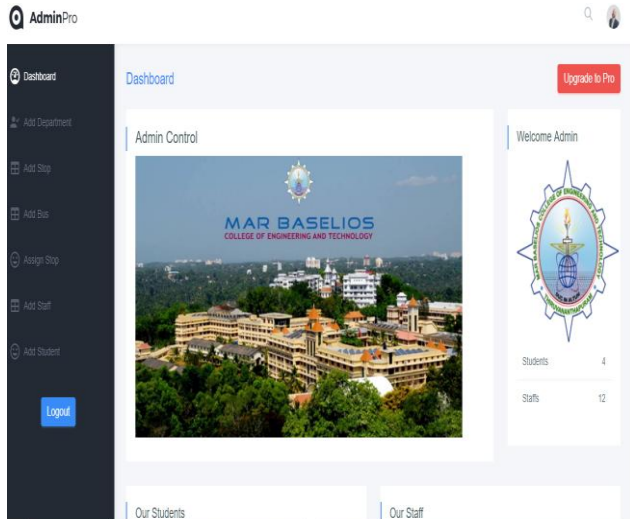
AdminPro

Dashboard
Add Department
Add Stop
Add Bus
Assign Stop
Add Staff
Add Student
Logout

Dashboard
Upgrade to Pro

Admin Control

MAR BASELIOS
COLLEGE OF ENGINEERING AND TECHNOLOGY

Welcome Admin

MAR BASELIOS COLLEGE OF ENGINEERING AND TECHNOLOGY
THIRUVANANTHAPURAM

| | |
|---|---|
| Students | 4 |
| Staffs | 12 |

Our Students
Our Staff